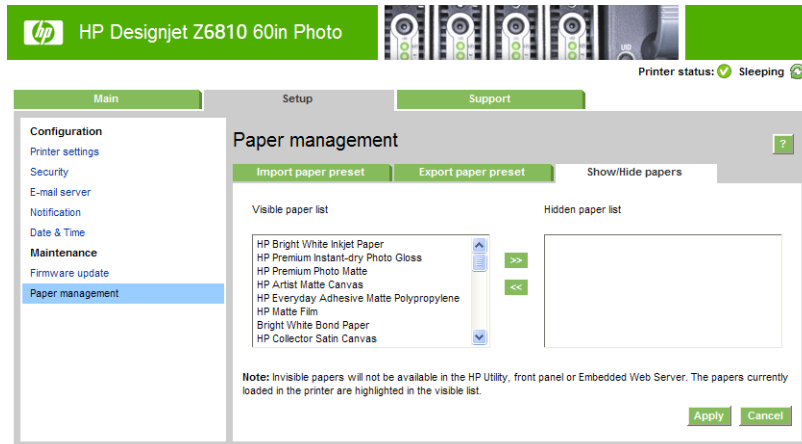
hp HP Designjet Z6810 60in Photo

Printer status: Sleeping

Main

Setup

Support

Configuration
Printer settings
Security
E-mail server
Notification
Date & Time
Maintenance
Firmware update
Paper management

Paper management

?

Import paper preset

Export paper preset

Show/Hide papers

Visible paper list

Hidden paper list

HP Bright White Inkjet Paper
HP Premium Instant-dry Photo Gloss
HP Premium Photo Matte
HP Artist Matte Canvas
HP Everyday Adhesive Matte Polypropylene
HP Matte Film
Bright White Bond Paper
HP Collector Satin Canvas

>>

<<

Note: Invisible papers will not be available in the HP Utility, front panel or Embedded Web Server. The papers currently loaded in the printer are highlighted in the visible list.

Apply

Cancel